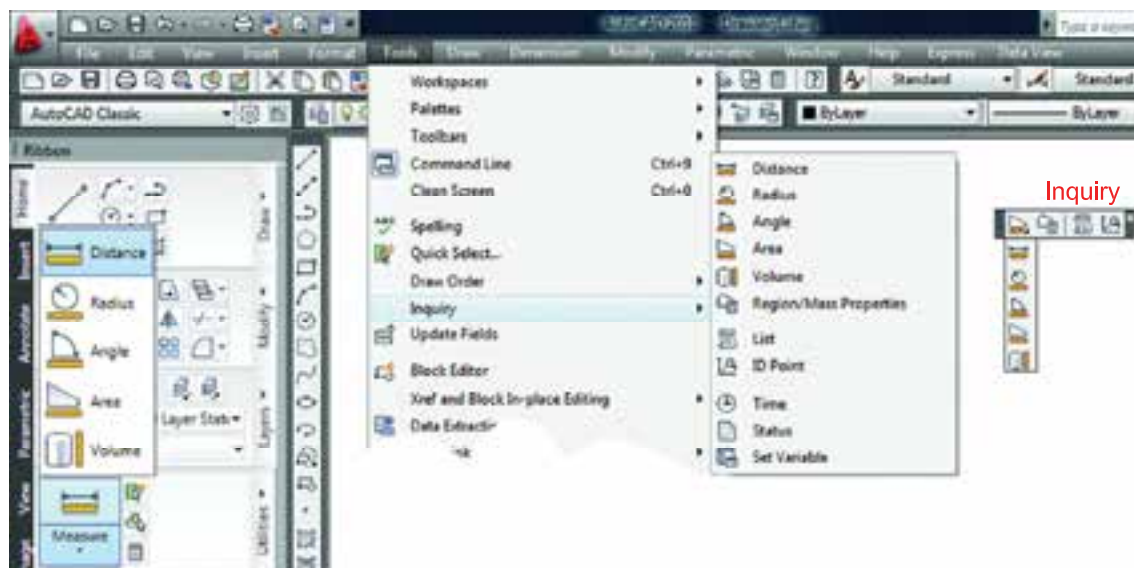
File Edit View Insert Format Tools Draw Dimension Modify Parametric Window Help Express Data View

Standard Standard

AutoCAD Classic

ByLayer ByLayer

Ribbon

Home Insert Annotate Parametric View

Draw Modify Layers Utilities

Distance
Radius
Angle
Area
Volume

Layer State

Measure

Workspaces
Palettes
Toolbars
Command Line Ctrl+9
Clean Screen Ctrl+0
Spelling
Quick Select...
Draw Order
Inquiry
Update Fields
Block Editor
Xref and Block In-place Editing
Data Extraction
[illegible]k

Distance
Radius
Angle
Area
Volume
Region/Mass Properties
List
ID Point
Time
Status
Set Variable

Inquiry